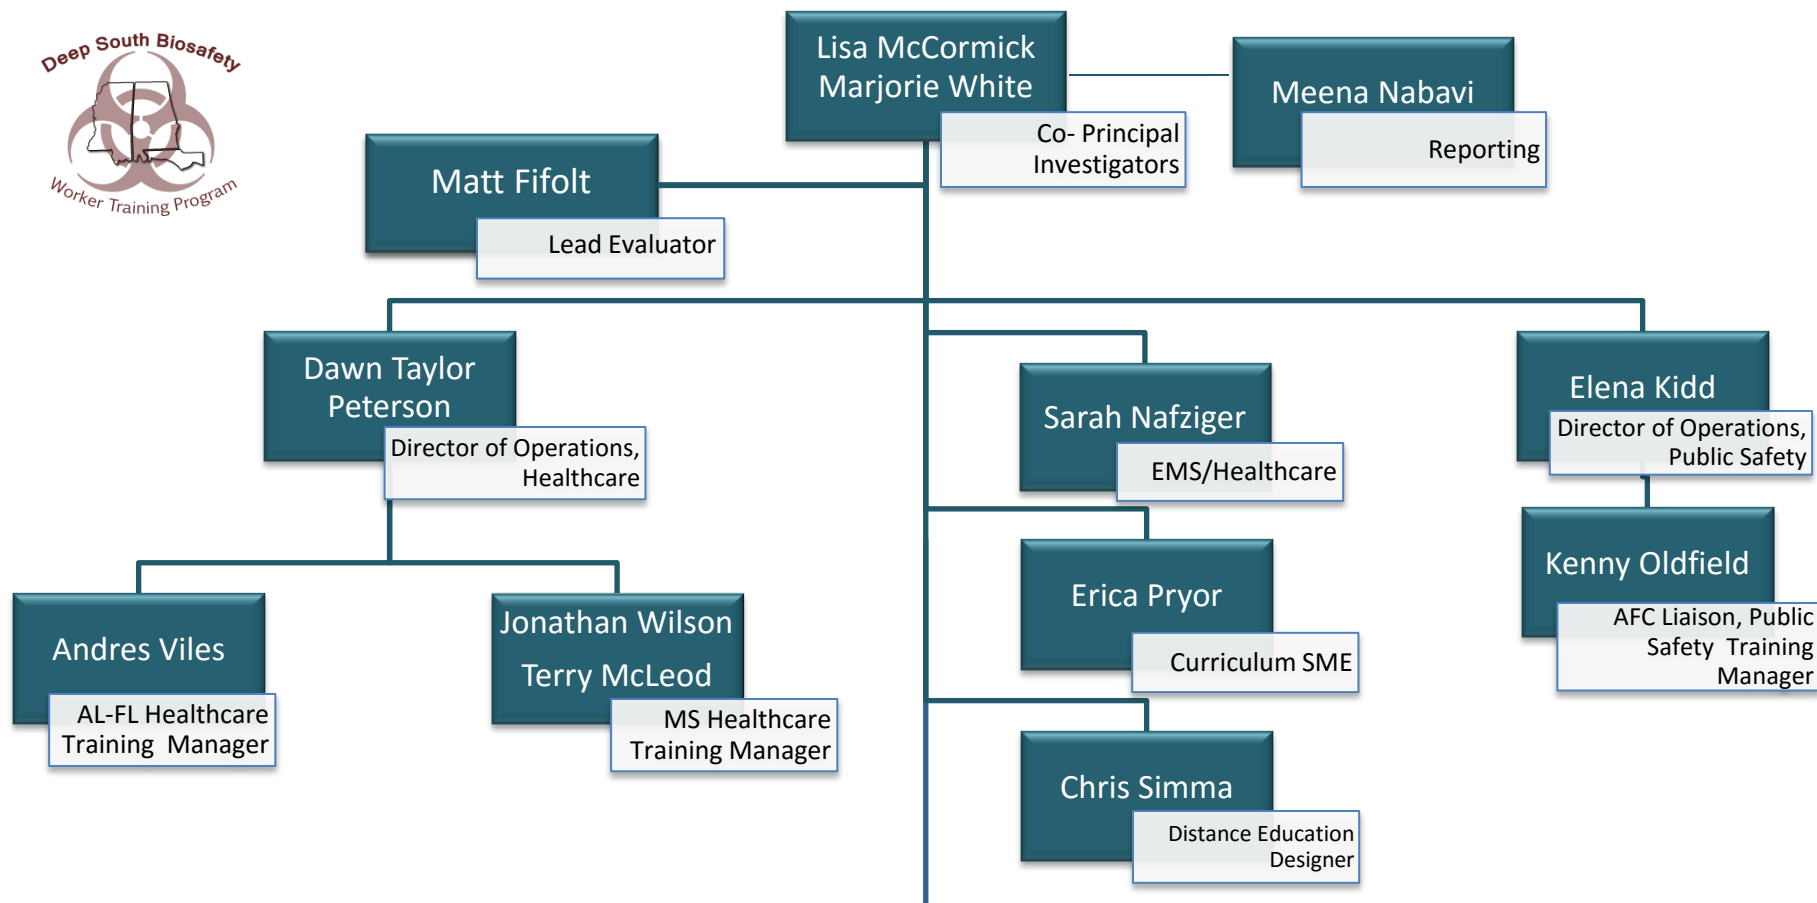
Deep South Biosafety
Worker Training Program

Lisa McCormick
Marjorie White
Co- Principal Investigators

Meena Nabavi
Reporting

Matt Fifolt
Lead Evaluator

Dawn Taylor Peterson
Director of Operations, Healthcare

Sarah Nafziger
EMS/Healthcare

Elena Kidd
Director of Operations, Public Safety

Andres Viles
AL-FL Healthcare Training Manager

Jonathan Wilson
Terry McLeod
MS Healthcare Training Manager

Erica Pryor
Curriculum SME

Kenny Oldfield
AFC Liaison, Public Safety Training Manager

Chris Simma
Distance Education Designer